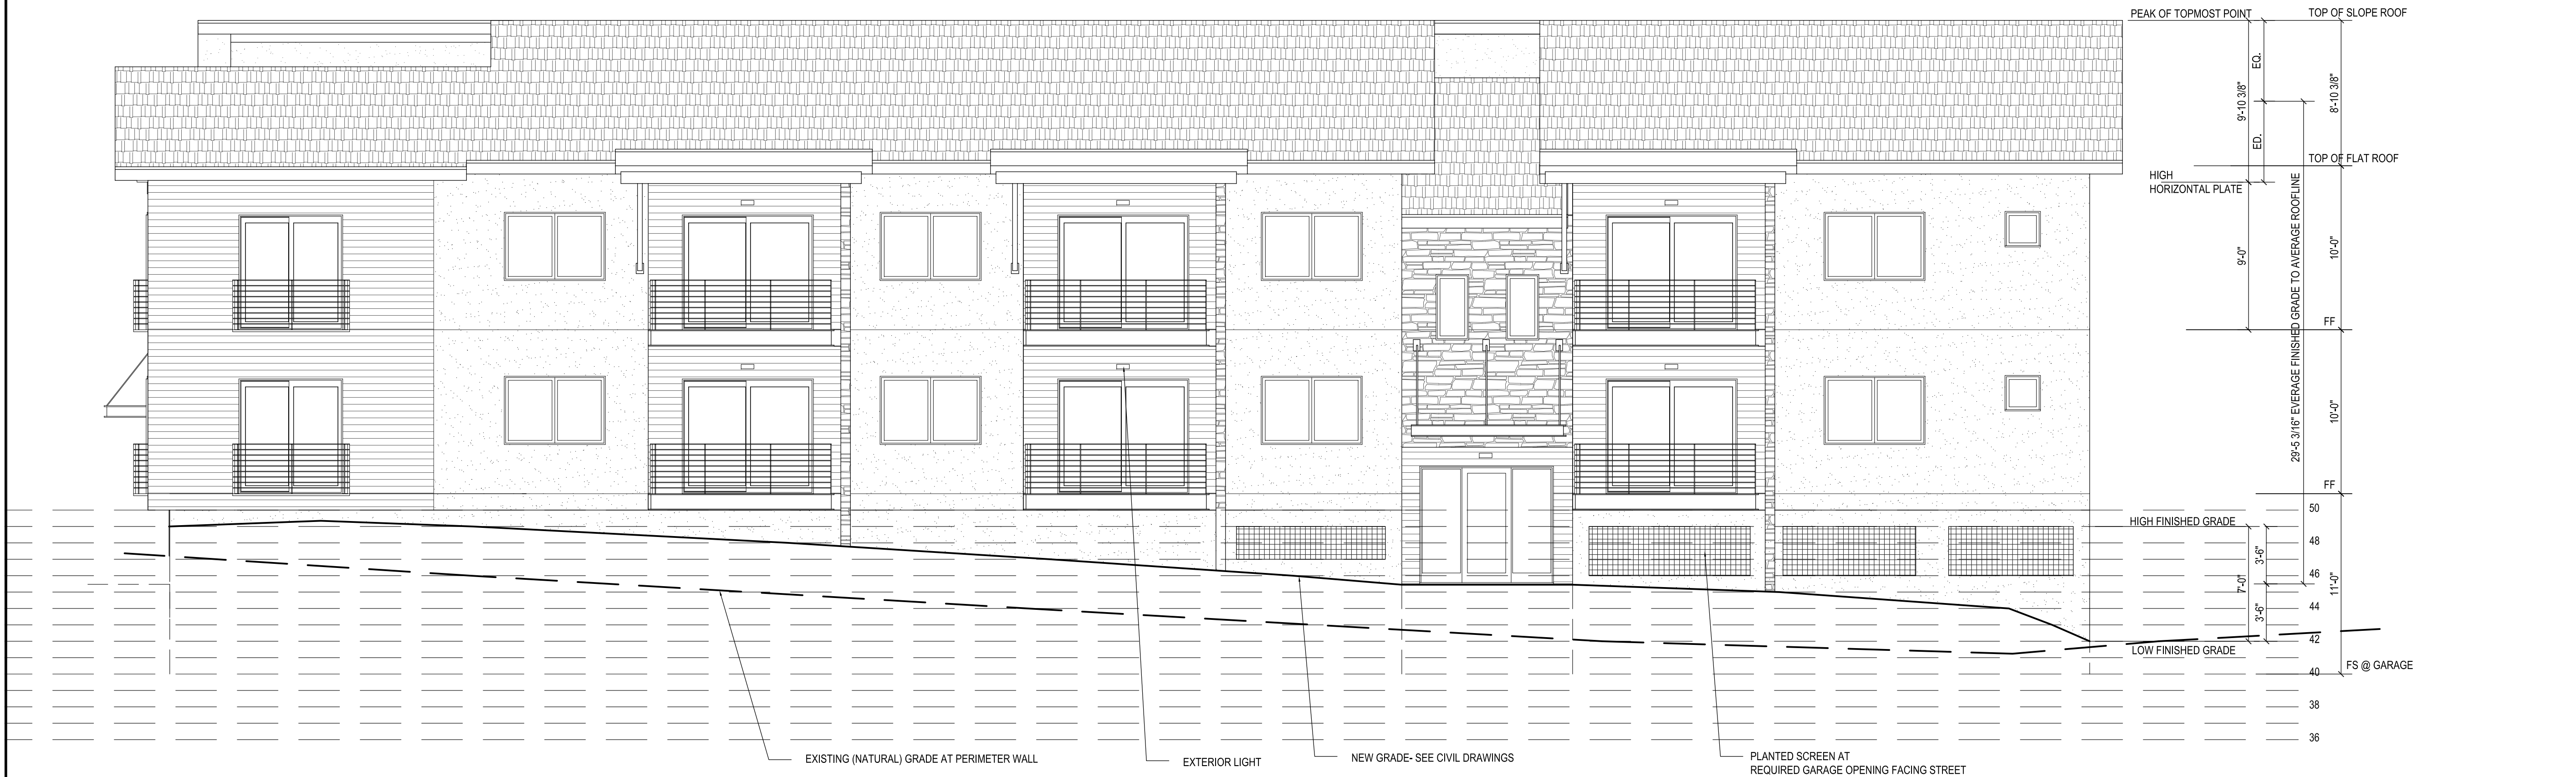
PEAK OF TOPMOST POINT
TOP OF SLOPE ROOF
EQ.
9'-10 3/8"
EQ.
8'-10 3/8"
TOP OF FLAT ROOF
HIGH HORIZONTAL PLATE
9'-0"
10'-0"
29'-5 3/16" EVERAGE FINISHED GRADE TO AVERAGE ROOFLINE
FF
10'-0"
FF
50
HIGH FINISHED GRADE
48
3'-6"
46
7'-0"
11'-0"
3'-6"
44
42
LOW FINISHED GRADE
40
FS @ GARAGE
38
36
EXISTING (NATURAL) GRADE AT PERIMETER WALL
EXTERIOR LIGHT
NEW GRADE- SEE CIVIL DRAWINGS
PLANTED SCREEN AT
REQUIRED GARAGE OPENING FACING STREET